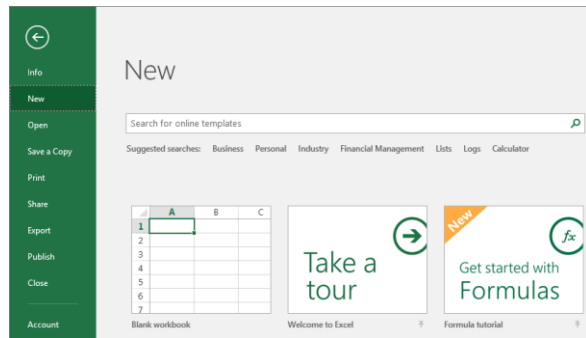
Info
New
Open
Save a Copy
Print
Share
Export
Publish
Close
Account

New

Search for online templates

Suggested searches: Business Personal Industry Financial Management Lists Logs Calculator

| | A | B | C |
|---|---|---|---|
| 1 | | | |
| 2 | | | |
| 3 | | | |
| 4 | | | |
| 5 | | | |
| 6 | | | |
| 7 | | | |

Blank workbook

Take a tour

Welcome to Excel

New

$fx$

Get started with Formulas

Formula tutorial